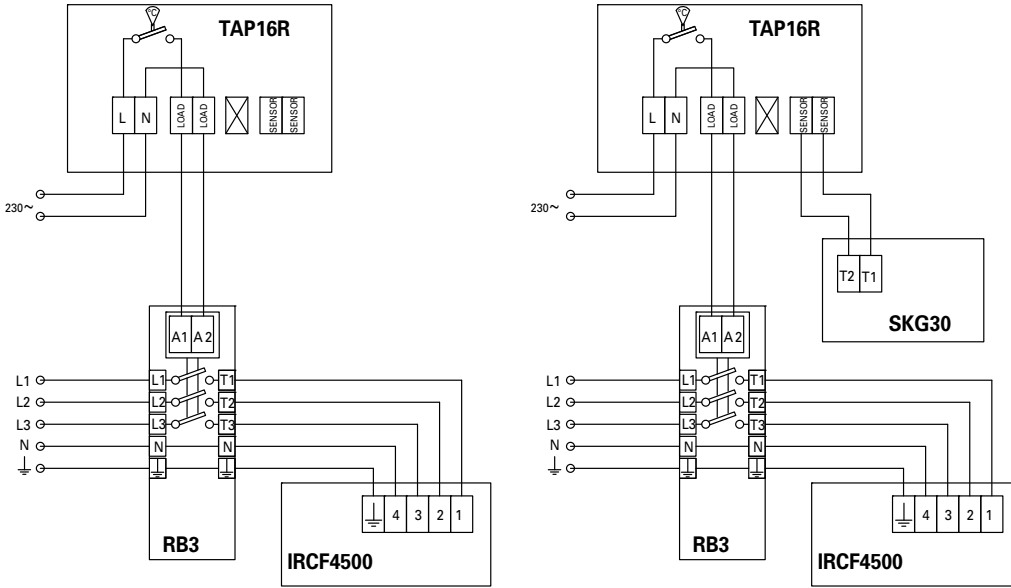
TAP16R

L N LOAD LOAD SENSOR SENSOR

230~

A1 A2

L1 L2 L3 N ⏚

L1 L2 L3 N ⏚ T1 T2 T3 N ⏚

⏚ 4 3 2 1

RB3

IRCF4500

TAP16R

L N LOAD LOAD SENSOR SENSOR

230~

T2 T1

SKG30

A1 A2

L1 L2 L3 N ⏚

L1 L2 L3 N ⏚ T1 T2 T3 N ⏚

⏚ 4 3 2 1

RB3

IRCF4500